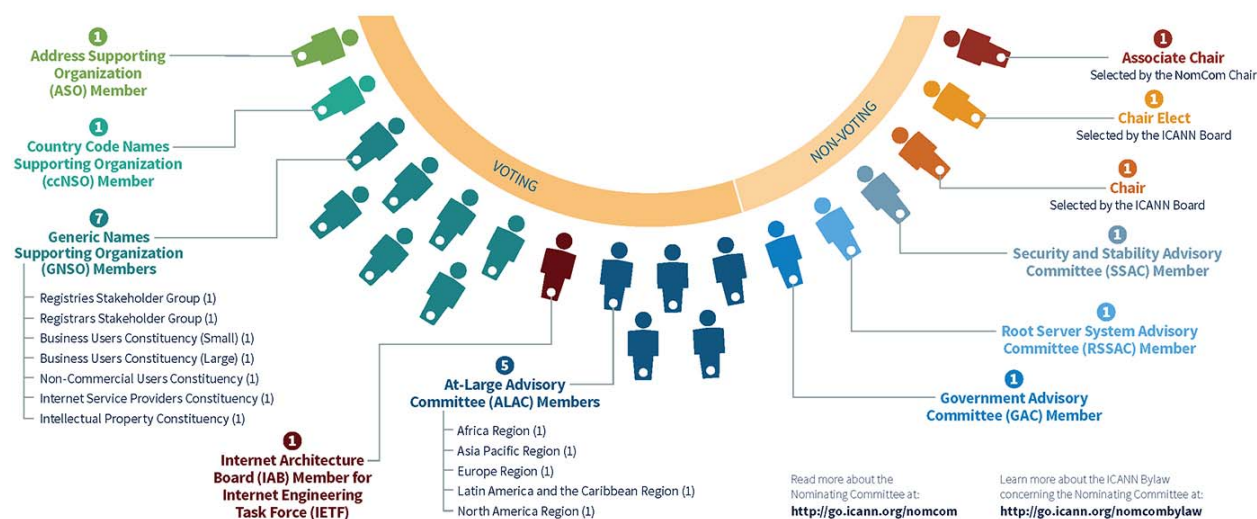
1
Address Supporting Organization (ASO) Member

1
Country Code Names Supporting Organization (ccNSO) Member

7
Generic Names Supporting Organization (GNSO) Members

Registries Stakeholder Group (1)
Registrars Stakeholder Group (1)
Business Users Constituency (Small) (1)
Business Users Constituency (Large) (1)
Non-Commercial Users Constituency (1)
Internet Service Providers Constituency (1)
Intellectual Property Constituency (1)

VOTING

NON-VOTING

1
Internet Architecture Board (IAB) Member for Internet Engineering Task Force (IETF)

5
At-Large Advisory Committee (ALAC) Members

Africa Region (1)
Asia Pacific Region (1)
Europe Region (1)
Latin America and the Caribbean Region (1)
North America Region (1)

1
Associate Chair
Selected by the NomCom Chair

1
Chair Elect
Selected by the ICANN Board

1
Chair
Selected by the ICANN Board

1
Security and Stability Advisory Committee (SSAC) Member

1
Root Server System Advisory Committee (RSSAC) Member

1
Government Advisory Committee (GAC) Member

Read more about the Nominating Committee at:
http://go.icann.org/nomcom

Learn more about the ICANN Bylaw concerning the Nominating Committee at:
http://go.icann.org/nomcombylaw